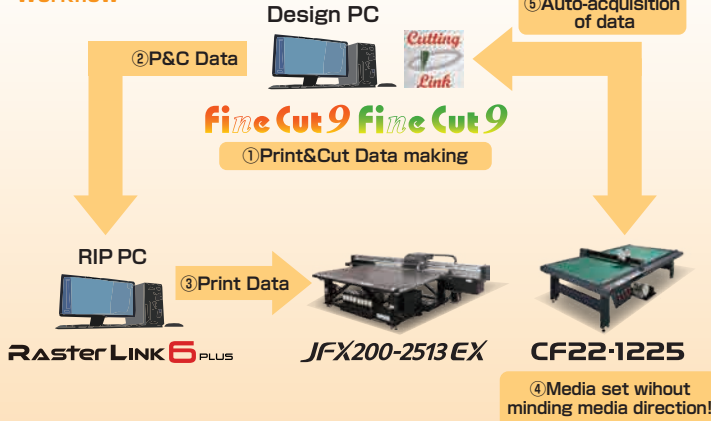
Workflow

Design PC

⑤Auto-acquisition of data

②P&C Data

Cutting Link

FineCut9 FineCut9

①Print&Cut Data making

RIP PC

③Print Data

RasterLink6 PLUS

JFX200-2513 EX

CF22-1225

④Media set wihout minding media direction!